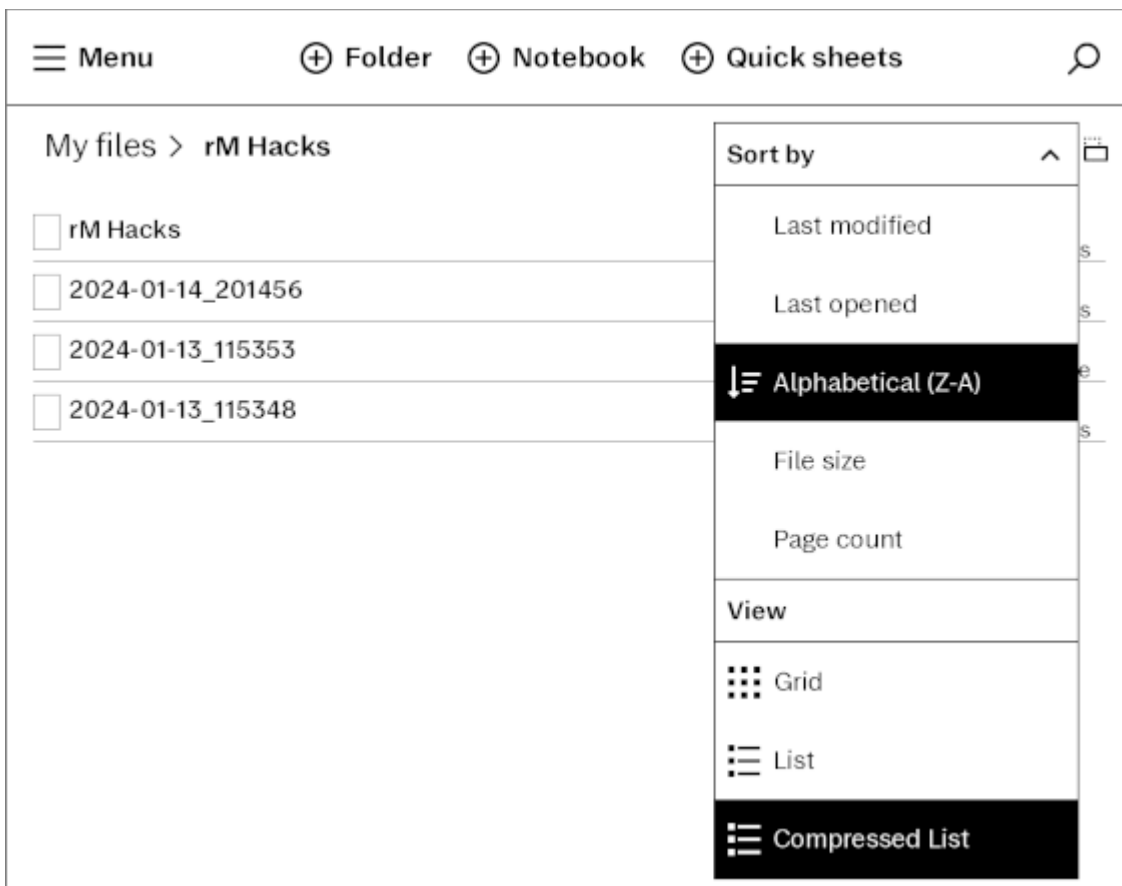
Menu
Folder
Notebook
Quick sheets

My files > rM Hacks

rM Hacks
2024-01-14_201456
2024-01-13_115353
2024-01-13_115348

Sort by
Last modified
Last opened
Alphabetical (Z-A)
File size
Page count
View
Grid
List
Compressed List